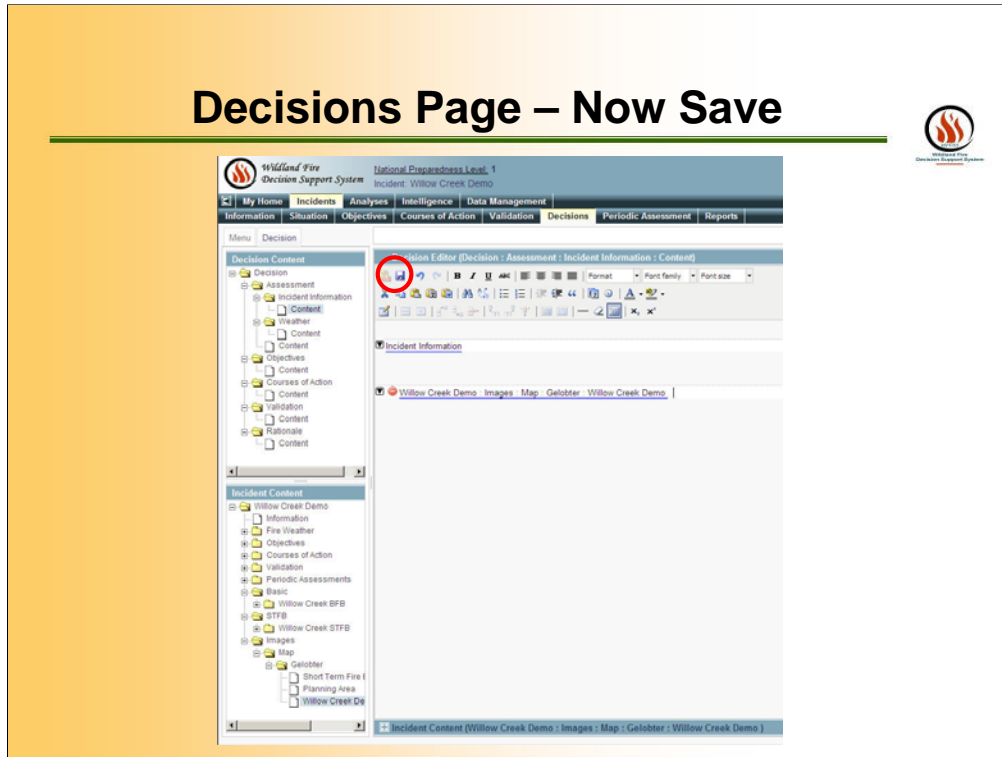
Decisions Page – Now Save

Wildland Fire Decision Support System

Wildland Fire Decision Support System

National Preparedness Level: 1
Incident: Willow Creek Demo

My Home | Incidents | Analyses | Intelligence | Data Management

Information | Situation | Objectives | Courses of Action | Validation | Decisions | Periodic Assessment | Reports

Menu | Decision

Decision Content
Decision
Assessment
Incident Information
Content
Weather
Content
Content
Objectives
Content
Courses of Action
Content
Validation
Content
Rationale
Content

Incident Content
Willow Creek Demo
Information
Fire Weather
Objectives
Courses of Action
Validation
Periodic Assessments
Basic
Willow Creek BFB
STFB
Willow Creek STFB
Images
Map
Gelobter
Short Term Fire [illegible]
Planning Area
Willow Creek De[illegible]

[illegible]ision Editor (Decision : Assessment : Incident Information : Content)

Format | Font family | Font size

Incident Information

Willow Creek Demo : Images : Map : Gelobter : Willow Creek Demo

Incident Content (Willow Creek Demo : Images : Map : Gelobter : Willow Creek Demo )